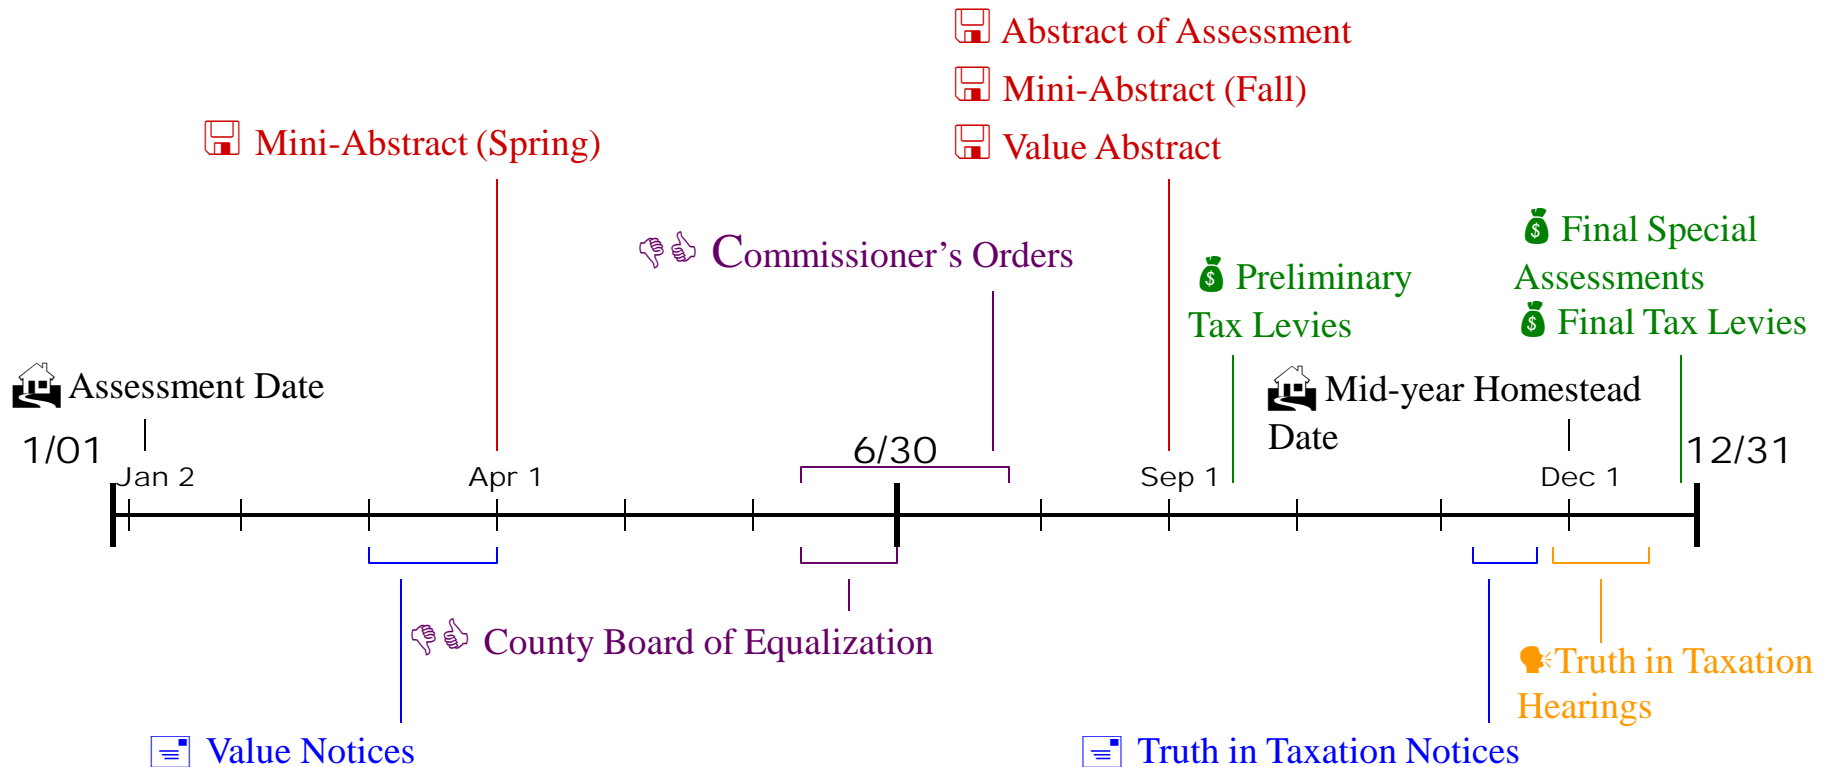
Abstract of Assessment
Mini-Abstract (Fall)
Value Abstract

Mini-Abstract (Spring)

Commissioner’s Orders

Preliminary Tax Levies

Final Special Assessments
Final Tax Levies

Assessment Date

Mid-year Homestead Date

1/01
Jan 2
Apr 1
6/30
Sep 1
Dec 1
12/31

County Board of Equalization

Truth in Taxation Hearings

Value Notices

Truth in Taxation Notices